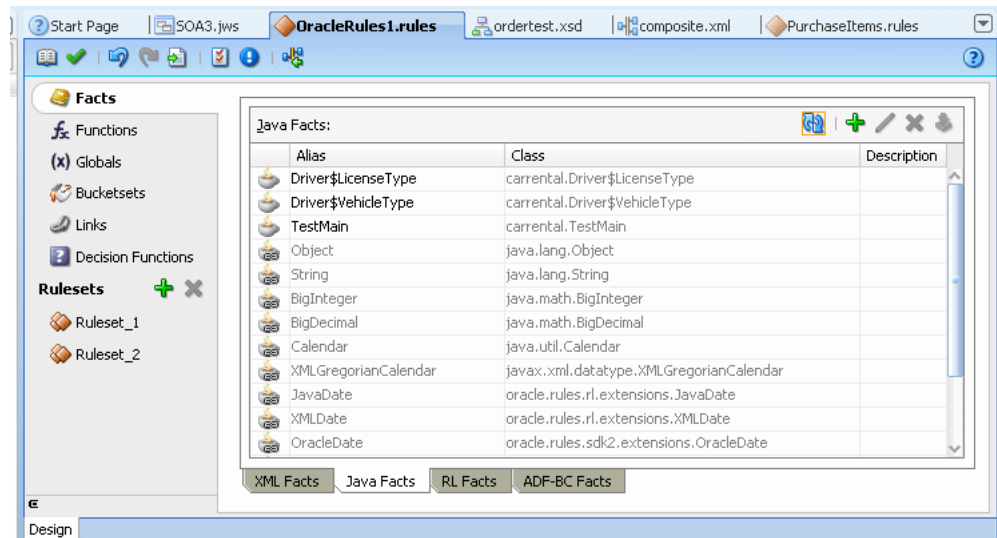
Start Page | SOA3.jws | OracleRules1.rules | ordertest.xsd | composite.xml | PurchaseItems.rules

Facts
Functions
(x) Globals
Bucketsets
Links
Decision Functions
Rulesets
Ruleset_1
Ruleset_2

Java Facts:

| Alias | Class | Description |
|---|---|---|
| Driver$LicenseType | carrental.Driver$LicenseType | |
| Driver$VehicleType | carrental.Driver$VehicleType | |
| TestMain | carrental.TestMain | |
| Object | java.lang.Object | |
| String | java.lang.String | |
| BigInteger | java.math.BigInteger | |
| BigDecimal | java.math.BigDecimal | |
| Calendar | java.util.Calendar | |
| XMLGregorianCalendar | javax.xml.datatype.XMLGregorianCalendar | |
| JavaDate | oracle.rules.rl.extensions.JavaDate | |
| XMLDate | oracle.rules.rl.extensions.XMLDate | |
| OracleDate | oracle.rules.sdk2.extensions.OracleDate | |

XML Facts | Java Facts | RL Facts | ADF-BC Facts

Design